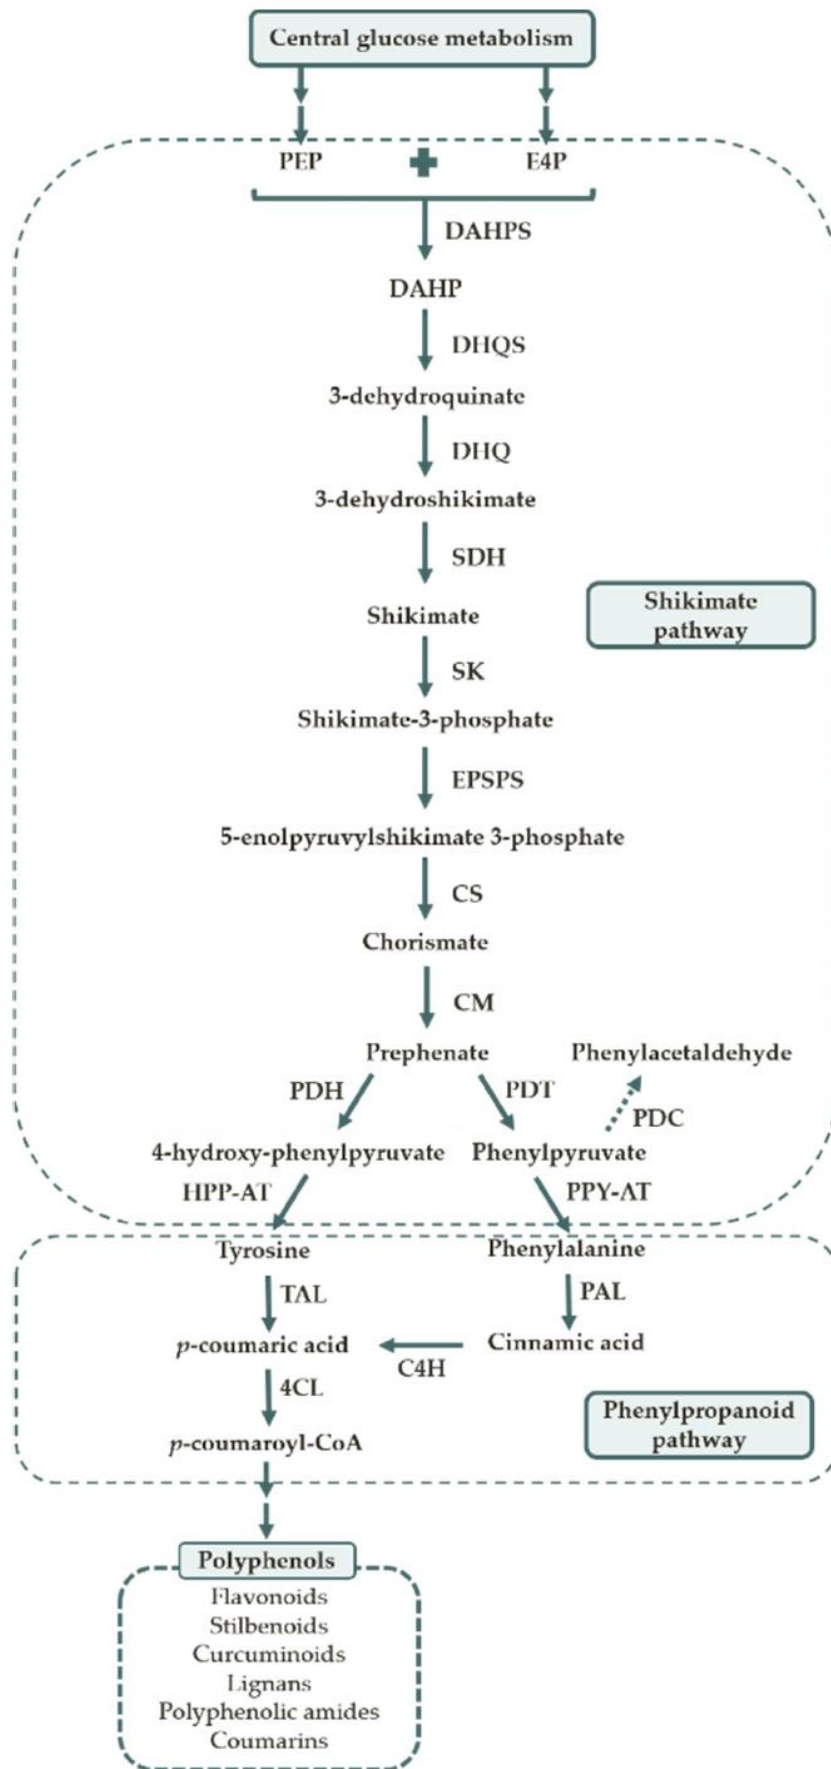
Central glucose metabolism

PEP

E4P

DAHPS

DAHP

DHQS

3-dehydroquinate

DHQ

3-dehydroshikimate

SDH

Shikimate

Shikimate pathway

SK

Shikimate-3-phosphate

EPSPS

5-enolpyruvylshikimate 3-phosphate

CS

Chorismate

CM

Prephenate

Phenylacetaldehyde

PDH

PDT

PDC

4-hydroxy-phenylpyruvate

Phenylpyruvate

HPP-AT

PPY-AT

Tyrosine

Phenylalanine

TAL

PAL

p-coumaric acid

Cinnamic acid

C4H

4CL

p-coumaroyl-CoA

Phenylpropanoid pathway

Polyphenols

Flavonoids
Stilbenoids
Curcuminoids
Lignans
Polyphenolic amides
Coumarins